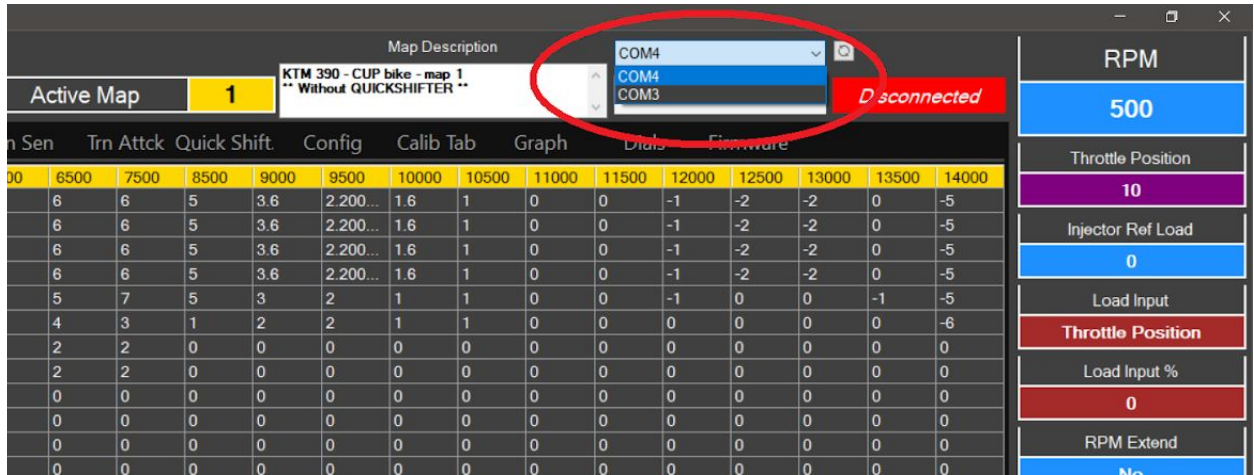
Map Description

COM4
COM4
COM3

Active Map 1

KTM 390 - CUP bike - map 1
** Without QUICKSHIFTER **

Disconnected

RPM
500

n Sen Trn Attck Quick Shift. Config Calib Tab Graph Dials Firmware

| 00 | 6500 | 7500 | 8500 | 9000 | 9500 | 10000 | 10500 | 11000 | 11500 | 12000 | 12500 | 13000 | 13500 | 14000 |
|---|---|---|---|---|---|---|---|---|---|---|---|---|---|---|
| | 6 | 6 | 5 | 3.6 | 2.200... | 1.6 | 1 | 0 | 0 | -1 | -2 | -2 | 0 | -5 |
| | 6 | 6 | 5 | 3.6 | 2.200... | 1.6 | 1 | 0 | 0 | -1 | -2 | -2 | 0 | -5 |
| | 6 | 6 | 5 | 3.6 | 2.200... | 1.6 | 1 | 0 | 0 | -1 | -2 | -2 | 0 | -5 |
| | 6 | 6 | 5 | 3.6 | 2.200... | 1.6 | 1 | 0 | 0 | -1 | -2 | -2 | 0 | -5 |
| | 5 | 7 | 5 | 3 | 2 | 1 | 1 | 0 | 0 | -1 | 0 | 0 | -1 | -5 |
| | 4 | 3 | 1 | 2 | 2 | 1 | 1 | 0 | 0 | 0 | 0 | 0 | 0 | -6 |
| | 2 | 2 | 0 | 0 | 0 | 0 | 0 | 0 | 0 | 0 | 0 | 0 | 0 | 0 |
| | 2 | 2 | 0 | 0 | 0 | 0 | 0 | 0 | 0 | 0 | 0 | 0 | 0 | 0 |
| | 0 | 0 | 0 | 0 | 0 | 0 | 0 | 0 | 0 | 0 | 0 | 0 | 0 | 0 |
| | 0 | 0 | 0 | 0 | 0 | 0 | 0 | 0 | 0 | 0 | 0 | 0 | 0 | 0 |
| | 0 | 0 | 0 | 0 | 0 | 0 | 0 | 0 | 0 | 0 | 0 | 0 | 0 | 0 |
| | 0 | 0 | 0 | 0 | 0 | 0 | 0 | 0 | 0 | 0 | 0 | 0 | 0 | 0 |

Throttle Position
10
Injector Ref Load
0
Load Input
Throttle Position
Load Input %
0
RPM Extend
No